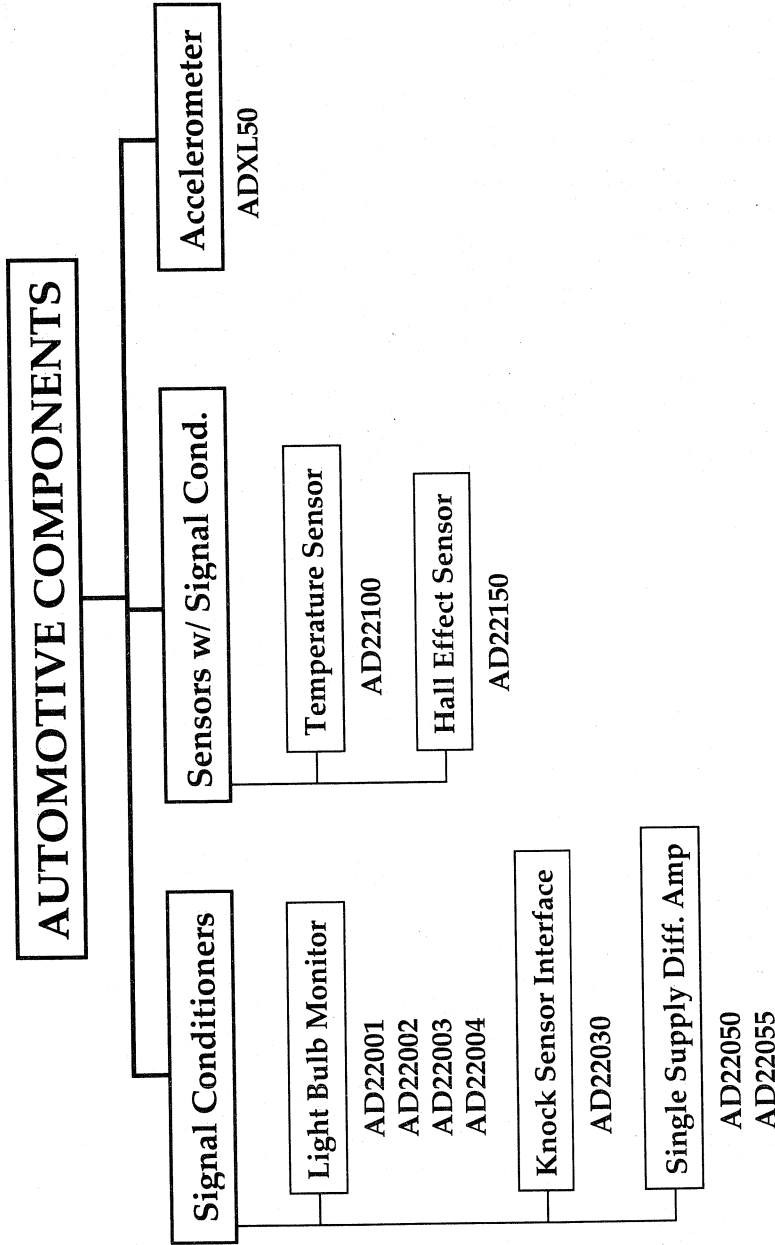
AUTOMOTIVE COMPONENTS

Signal Conditioners

Light Bulb Monitor

AD22001
AD22002
AD22003
AD22004

Knock Sensor Interface

AD22030

Single Supply Diff. Amp

AD22050
AD22055

Sensors w/ Signal Cond.

Temperature Sensor

AD22100

Hall Effect Sensor

AD22150

Accelerometer

ADXL50